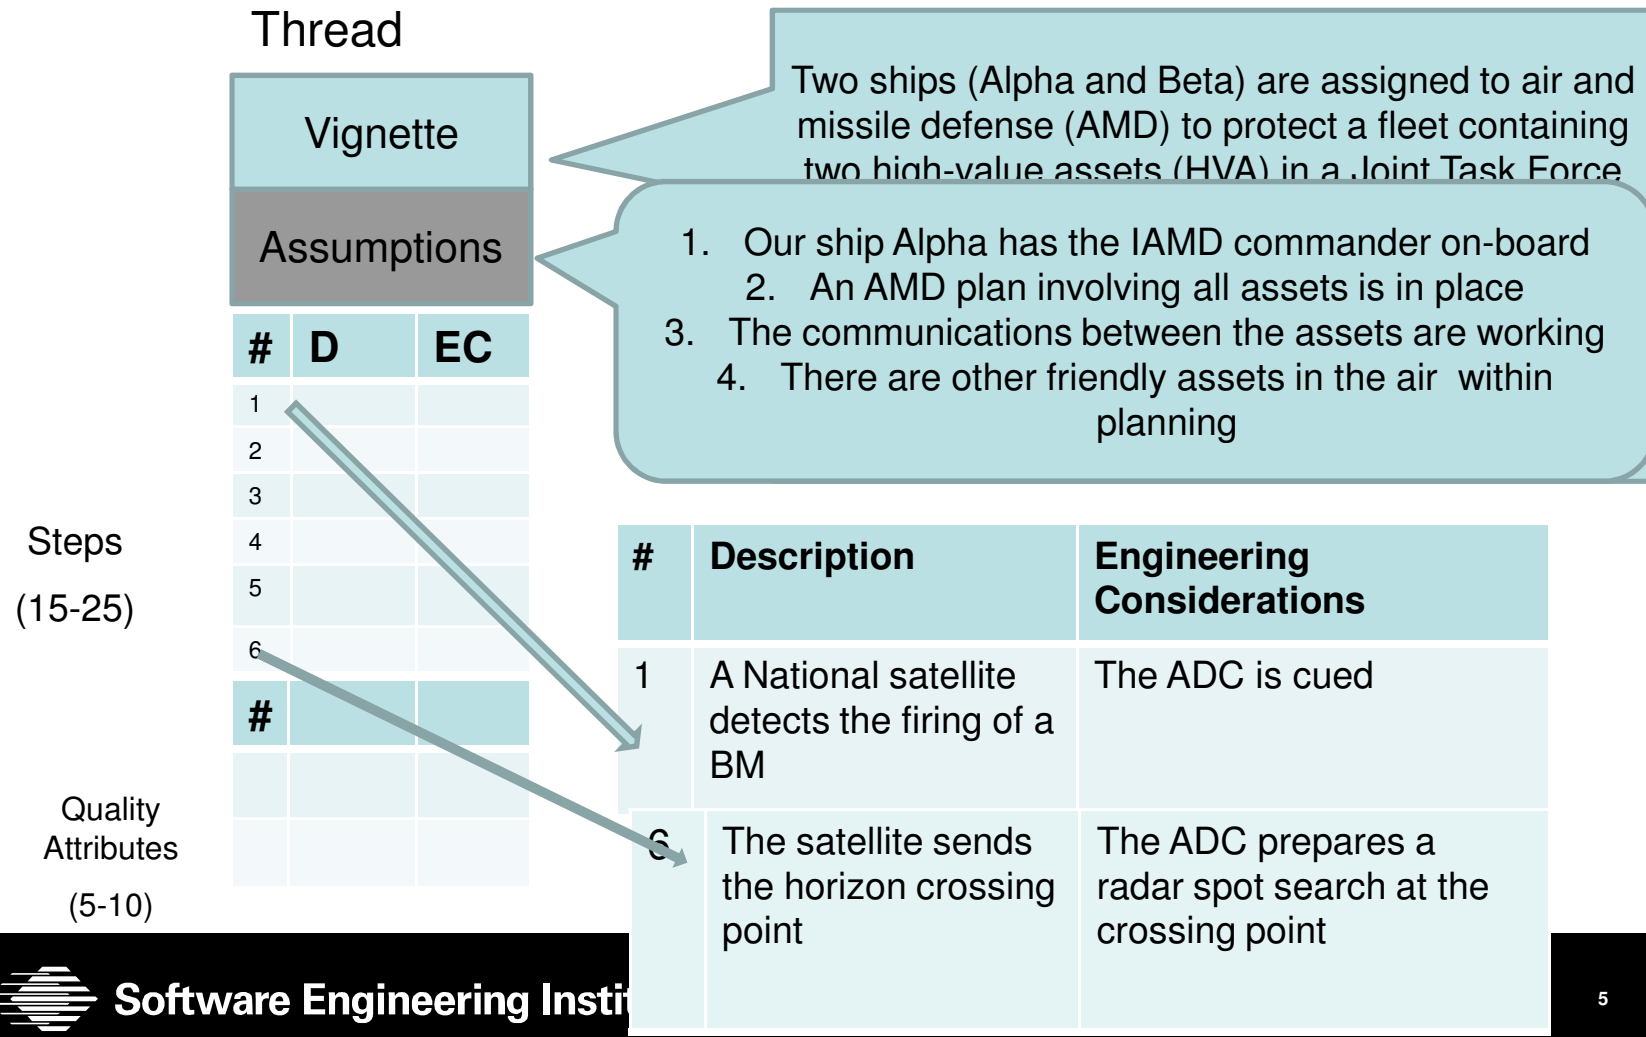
Thread

Vignette

Assumptions

| # | D | EC |
|---|---|---|
| 1 | | |
| 2 | | |
| 3 | | |
| 4 | | |
| 5 | | |
| 6 | | |

| # | | |
|---|---|---|
| | | |
| | | |

Steps

(15-25)

Quality Attributes

(5-10)

Two ships (Alpha and Beta) are assigned to air and missile defense (AMD) to protect a fleet containing two high-value assets (HVA) in a Joint Task Force

1. Our ship Alpha has the IAMD commander on-board
2. An AMD plan involving all assets is in place
3. The communications between the assets are working
4. There are other friendly assets in the air within planning

| # | Description | Engineering Considerations |
|---|---|---|
| 1 | A National satellite detects the firing of a BM | The ADC is cued |
| 6 | The satellite sends the horizon crossing point | The ADC prepares a radar spot search at the crossing point |

Software Engineering Instit

5